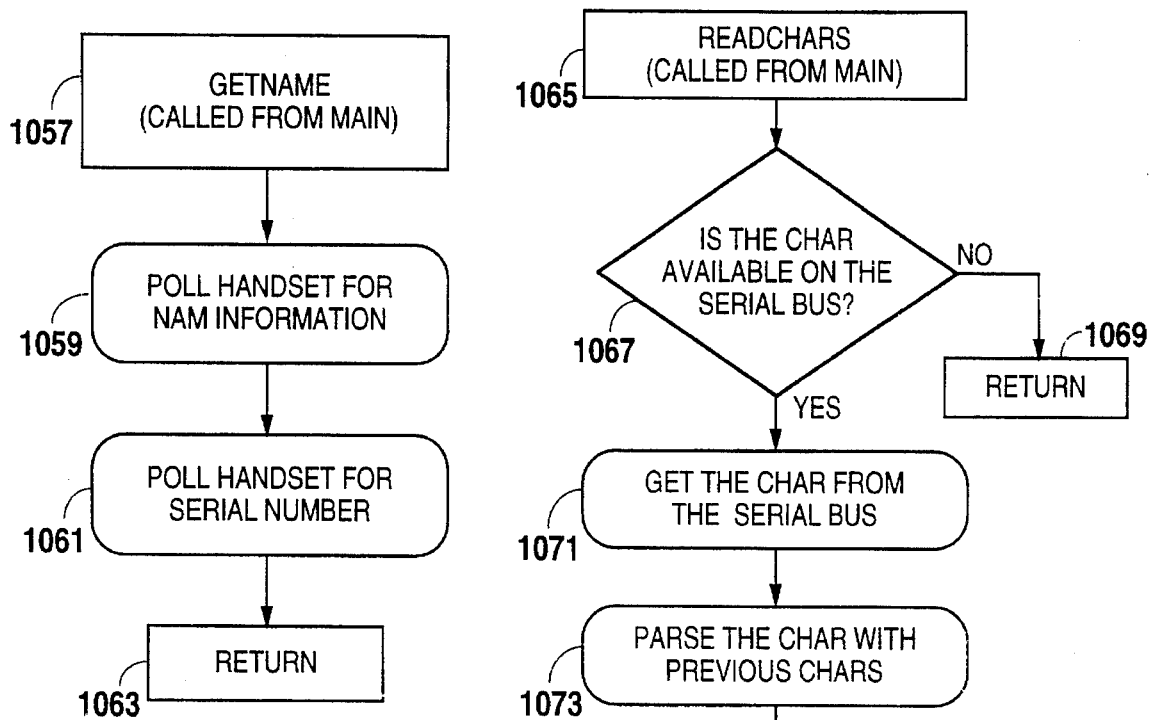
GETNAME
(CALLED FROM MAIN)
1057

POLL HANDSET FOR
NAM INFORMATION
1059

POLL HANDSET FOR
SERIAL NUMBER
1061

RETURN
1063

READCHARS
(CALLED FROM MAIN)
1065

IS THE CHAR
AVAILABLE ON THE
SERIAL BUS?
1067

NO

1069
RETURN

YES

GET THE CHAR FROM
THE SERIAL BUS
1071

PARSE THE CHAR WITH
PREVIOUS CHARS
1073